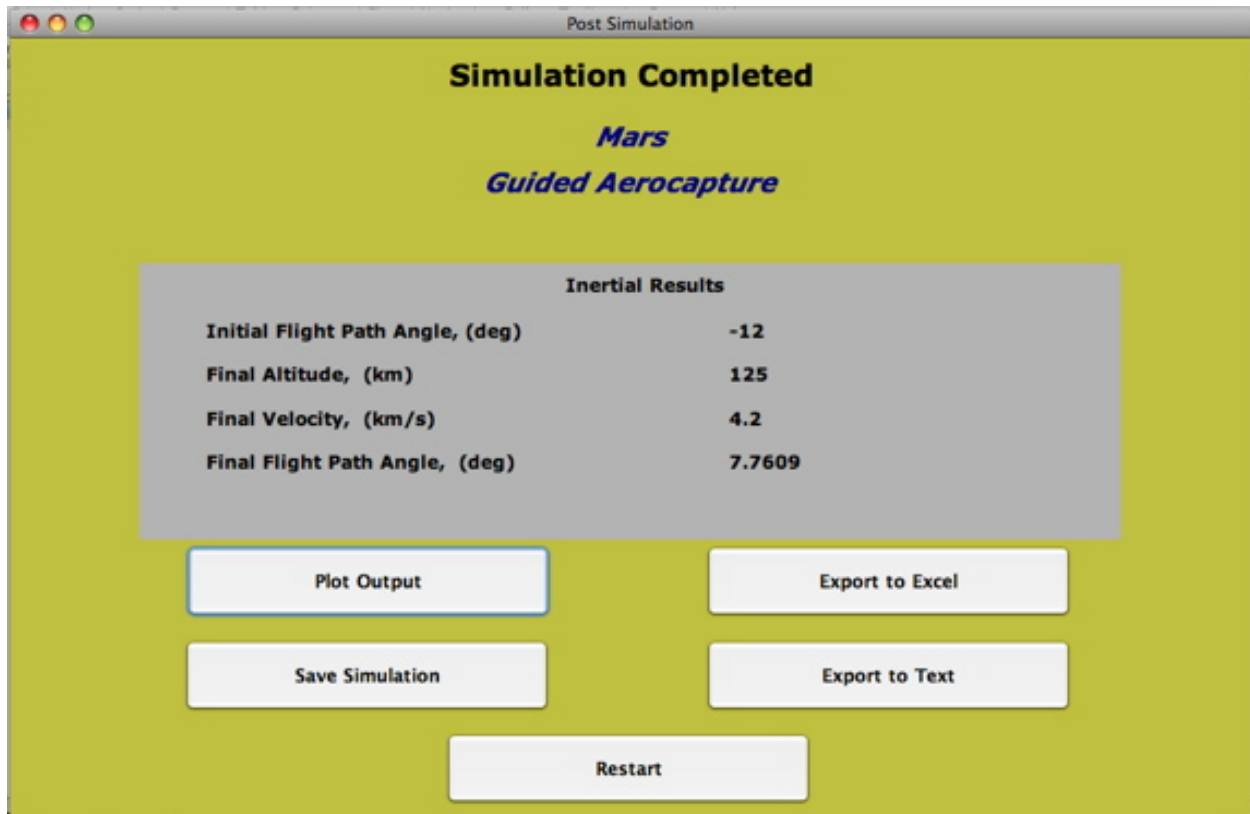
Post Simulation

Simulation Completed

Mars

Guided Aerocapture

Inertial Results

| | |
|---|---|
| Initial Flight Path Angle, (deg) | -12 |
| Final Altitude, (km) | 125 |
| Final Velocity, (km/s) | 4.2 |
| Final Flight Path Angle, (deg) | 7.7609 |

Plot Output

Export to Excel

Save Simulation

Export to Text

Restart